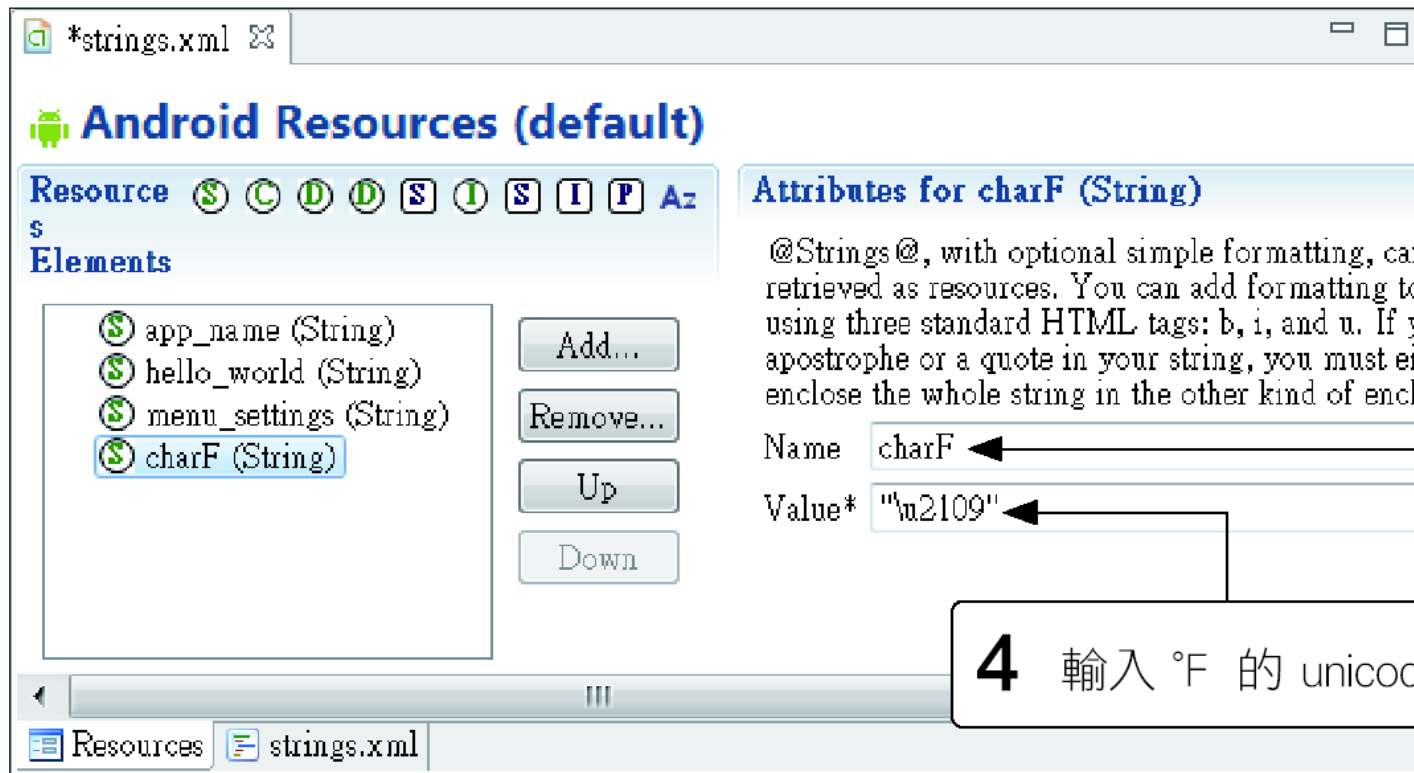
*strings.xml

Android Resources (default)

Resources Elements

S C D D S I S I P Az

Attributes for charF (String)

@Strings@, with optional simple formatting, ca retrieved as resources. You can add formatting t using three standard HTML tags: b, i, and u. If y apostrophe or a quote in your string, you must e enclose the whole string in the other kind of encl

app_name (String)
hello_world (String)
menu_settings (String)
charF (String)

Add...
Remove...
Up
Down

Name charF

Value* "\u2109"

4 輸入 °F 的 unicod

III

Resources strings.xml